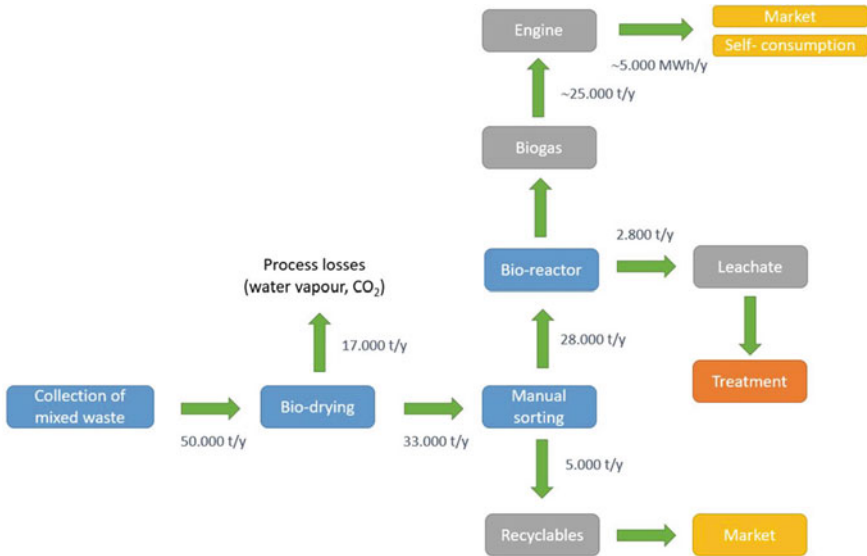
Engine

Market

Self- consumption

~5.000 MWh/y

~25.000 t/y

Biogas

2.800 t/y

Bio-reactor

Leachate

Process losses
(water vapour, $CO_2$)

17.000 t/y

28.000 t/y

Treatment

Collection of mixed waste

50.000 t/y

Bio-drying

33.000 t/y

Manual sorting

5.000 t/y

Recyclables

Market